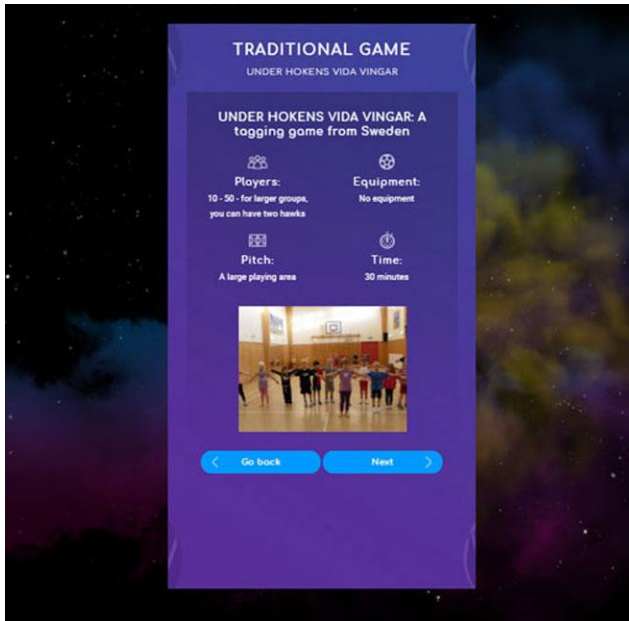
TRADITIONAL GAME

UNDER HOKENS VIDA VINGAR

UNDER HOKENS VIDA VINGAR: A tagging game from Sweden

Players:
10 - 50 - for larger groups, you can have two hawks

Equipment:
No equipment

Pitch:
A large playing area

Time:
30 minutes

Go back

Next